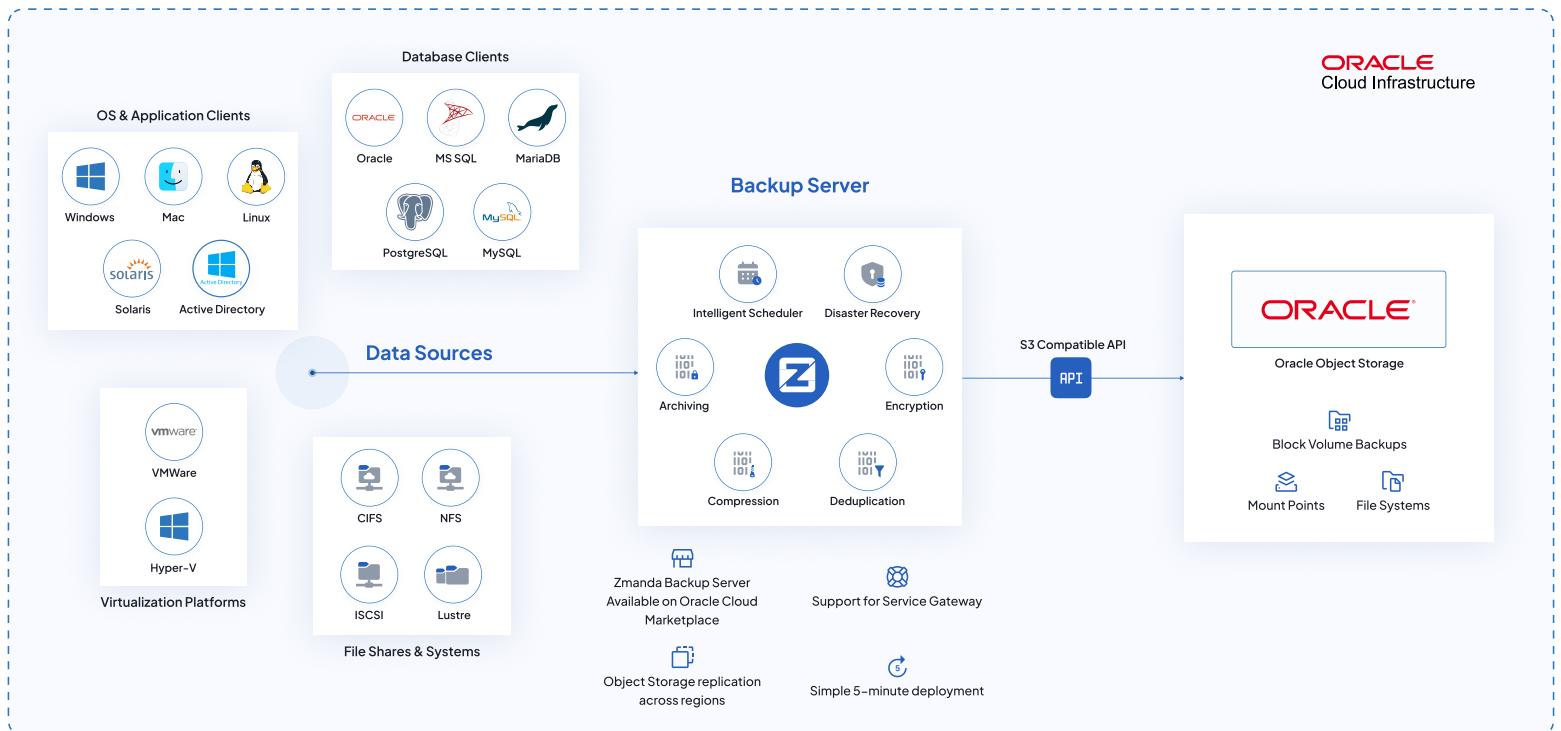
ORACLE
Cloud Infrastructure

Database Clients

ORACLE
Oracle
MS SQL
MariaDB
PostgreSQL
MySQL

OS & Application Clients

Windows
Mac
Linux
solaris
Solaris
Active Directory
Active Directory

Data Sources

vmware
VMWare
Hyper-V
Virtualization Platforms

CIFS
NFS
ISCSI
Lustre
File Shares & Systems

Backup Server

Intelligent Scheduler
Disaster Recovery
Archiving
Encryption
Compression
Deduplication

Zmanda Backup Server Available on Oracle Cloud Marketplace

Support for Service Gateway

Object Storage replication across regions

Simple 5-minute deployment

S3 Compatible API
API

ORACLE
Oracle Object Storage

Block Volume Backups
Mount Points
File Systems